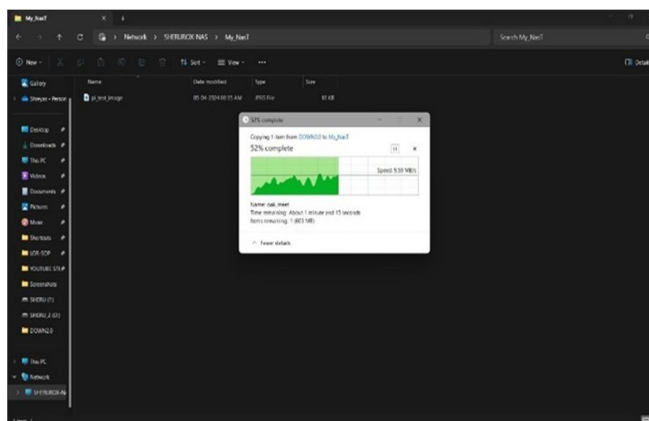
My_NasT

Network > SHERLOCK NAS > My_NasT

Search My_NasT

New

Sort

View

Details

Gallery

Shreyas - Person

Name

Date modified

Type

Size

pi_test_image

05-04-2024 00:15 AM

JPEG File

61 KB

Desktop

Downloads

This PC

Videos

Documents

Pictures

Music

Shortcuts

LOR-SOP

YOUTUBE STUF

Screenshots

SHERU (T:)

SHERU_2 (D:)

DOWN2.0

This PC

Network

SHERLOCK-N

52% complete

Copying 1 item from DOWN2.0 to My_NasT

52% complete

Speed: 9.59 MB/s

Name: dak_meet

Time remaining: About 1 minute and 15 seconds

Items remaining: 1 (603 MB)

Fewer details